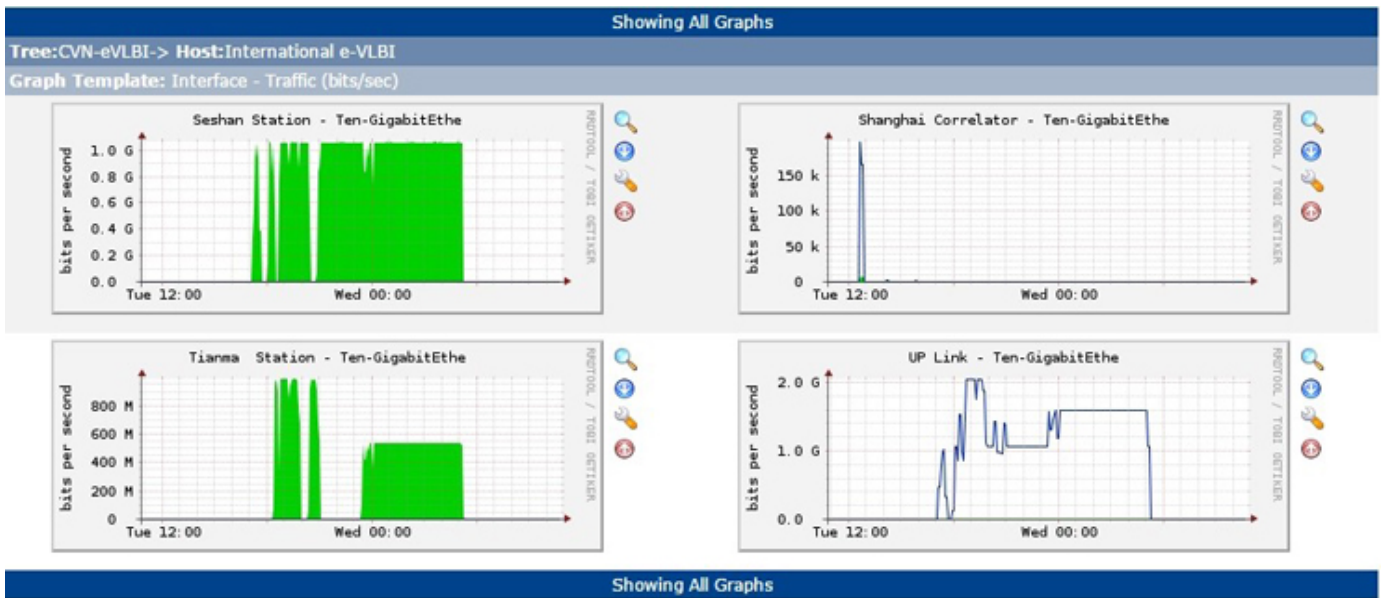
Showing All Graphs

Tree:CVN-eVLBI-> Host:International e-VLBI

Graph Template: Interface - Traffic (bits/sec)

Seshan Station - Ten-GigabitEthe

bits per second

1.0 G
0.8 G
0.6 G
0.4 G
0.2 G
0.0

Tue 12:00 Wed 00:00

RRDTOOL / TOBI OETIKER

Shanghai Correlator - Ten-GigabitEthe

bits per second

150 k
100 k
50 k
0

Tue 12:00 Wed 00:00

RRDTOOL / TOBI OETIKER

Tianma Station - Ten-GigabitEthe

bits per second

800 M
600 M
400 M
200 M
0

Tue 12:00 Wed 00:00

RRDTOOL / TOBI OETIKER

UP Link - Ten-GigabitEthe

bits per second

2.0 G
1.0 G
0.0

Tue 12:00 Wed 00:00

RRDTOOL / TOBI OETIKER

Showing All Graphs